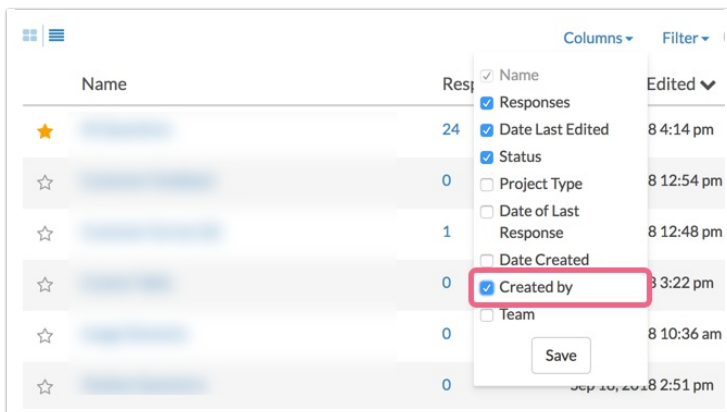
Columns ▾ Filter ▾

| Name | Resp | Edited |
|---|---|---|
| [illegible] | 24 | 8 4:14 pm |
| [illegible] | 0 | 8 12:54 pm |
| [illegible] | 1 | 8 12:48 pm |
| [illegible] | 0 | 8 3:22 pm |
| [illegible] | 0 | 8 10:36 am |
| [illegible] | 0 | Sep 18, 2018 2:51 pm |

Name
Responses
Date Last Edited
Status
Project Type
Date of Last Response
Date Created
Created by
Team
Save